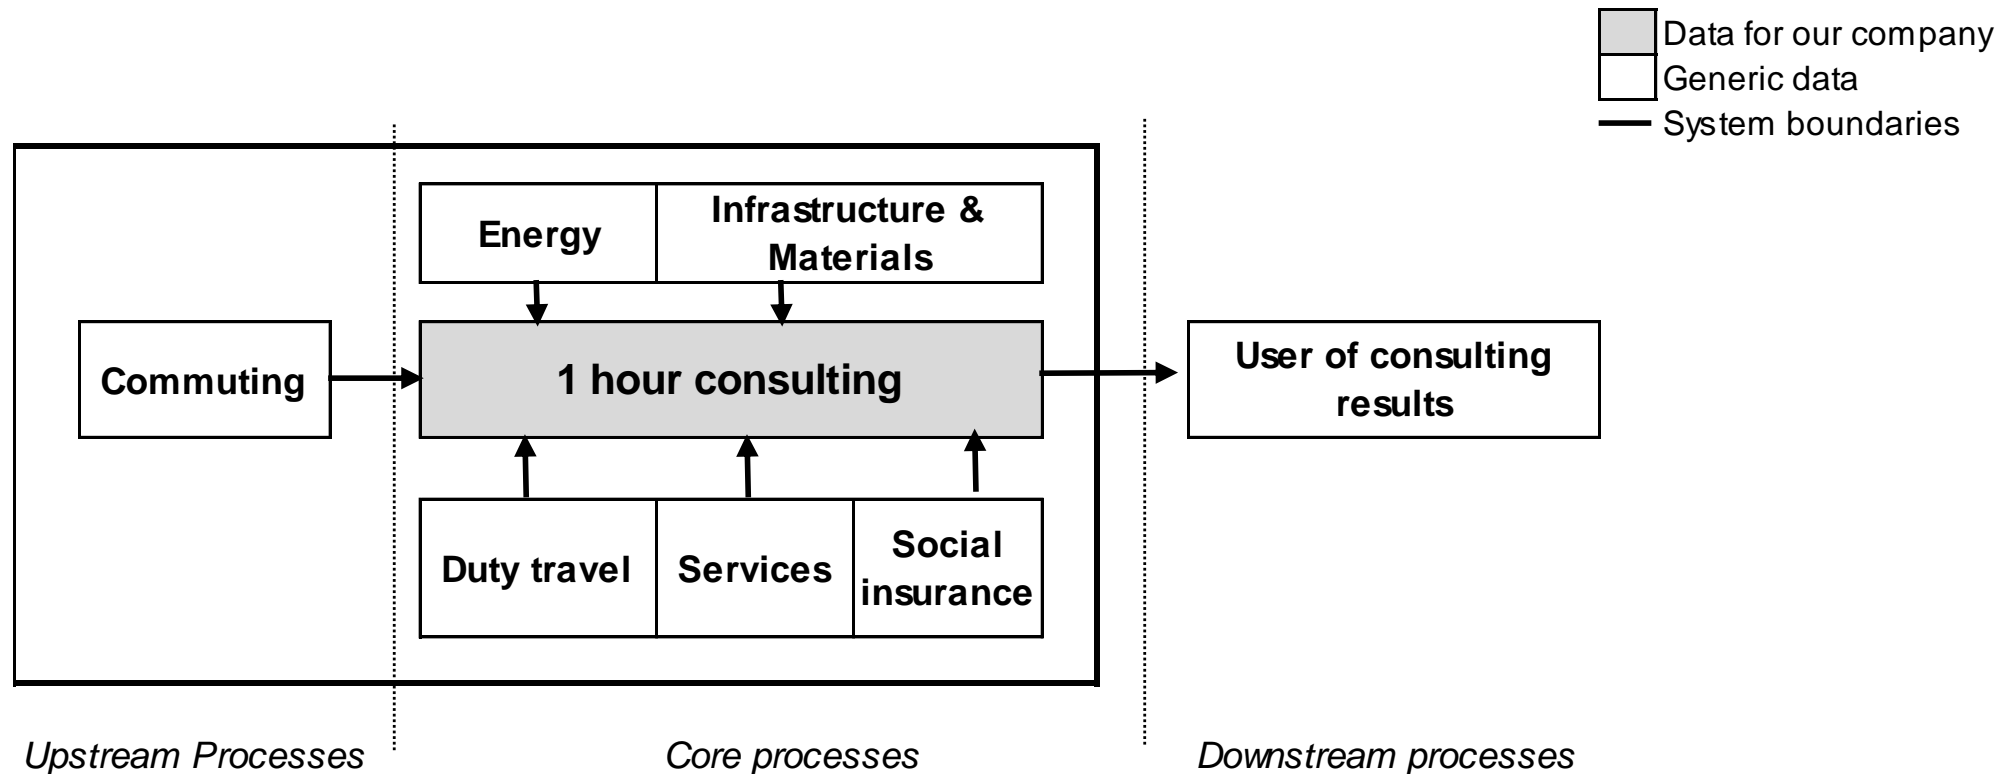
Data for our company
Generic data
System boundaries

Energy
Infrastructure & Materials

Commuting
1 hour consulting
User of consulting results

Duty travel
Services
Social insurance

Upstream Processes
Core processes
Downstream processes